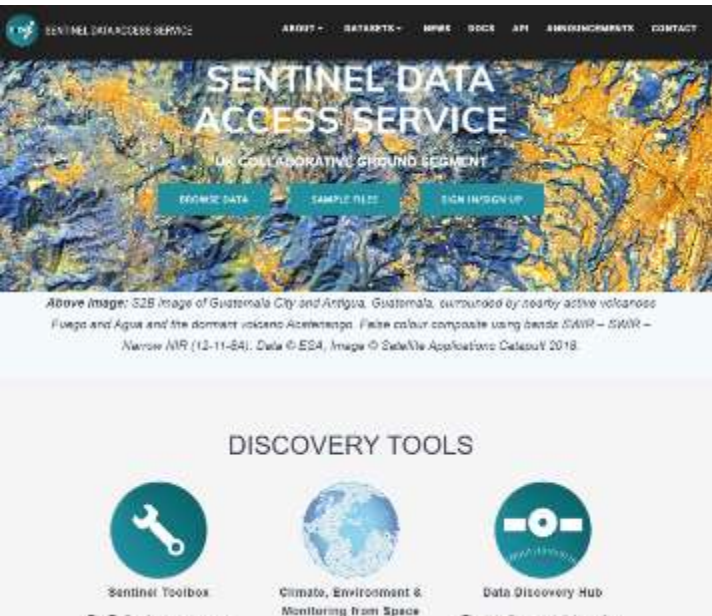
SENTINEL DATA ACCESS SERVICE

ABOUT ▾ DATASETS ▾ NEWS DOCS API ANNOUNCEMENTS CONTACT

SENTINEL DATA ACCESS SERVICE

UK COLLABORATIVE GROUND SEGMENT

BROWSE DATA SAMPLE FILES SIGN IN/SIGN UP

**Above Image:** S2B Image of Guatemala City and Antigua, Guatemala, surrounded by nearby active volcanoes Fuego and Agua and the dormant volcano Acatenango. False colour composite using bands SWIR – SWIR – Narrow NIR (12-11-8A). Data © ESA, Image © Satellite Applications Catapult 2018.

DISCOVERY TOOLS

Sentinel Toolbox

Climate, Environment & Monitoring from Space

Data Discovery Hub

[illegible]